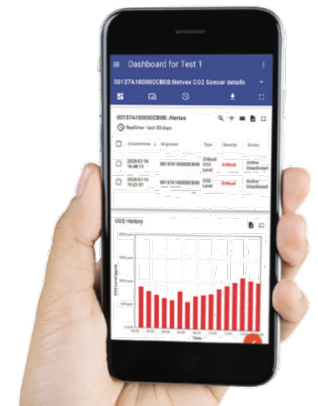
Dashboard for Test 1

00137A100000CB0B:Netvox CO2 Sensor details

00137A100000CB0B: Alarms

Realtime - last 30 days

| Created time | Originator | Type | Severity | Status |
|---|---|---|---|---|
| 2020-07-16 16:08:13 | 00137A100000CB0B | Critical CO2 Level | Critical | Active Unacknowl |
| 2020-07-16 15:20:07 | 00137A100000CB0B | CO2 Level | Critical | Active Unacknowl |

CO2 History

Time